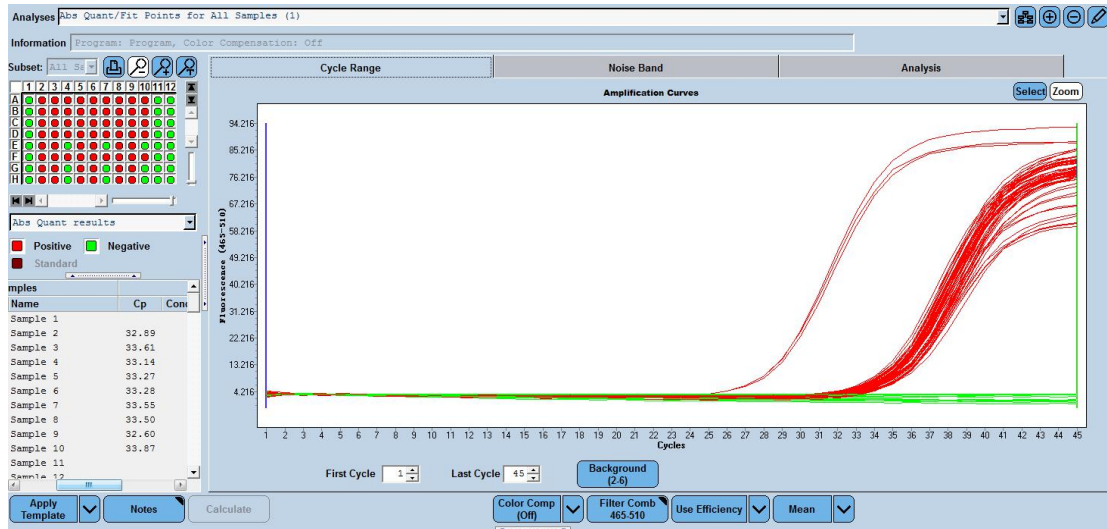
Analyses Abs Quant/Fit Points for All Samples (1)

Information Program: Program, Color Compensation: Off

Subset: All Sa

1 2 3 4 5 6 7 8 9 10 11 12
A
B
C
D
E
F
G
H

Abs Quant results

Positive Negative
Standard

mples

| Name | Cp | Conc |
|---|---|---|
| Sample 1 | | |
| Sample 2 | 32.89 | |
| Sample 3 | 33.61 | |
| Sample 4 | 33.14 | |
| Sample 5 | 33.27 | |
| Sample 6 | 33.28 | |
| Sample 7 | 33.55 | |
| Sample 8 | 33.50 | |
| Sample 9 | 32.60 | |
| Sample 10 | 33.87 | |
| Sample 11 | | |
| Sample 12 | | |

Cycle Range | Noise Band | Analysis

Select Zoom

Amplification Curves

94.216
85.216
76.216
67.216
58.216
49.216
40.216
31.216
22.216
13.216
4.216

Fluorescence (465-510)

1 2 3 4 5 6 7 8 9 10 11 12 13 14 15 16 17 18 19 20 21 22 23 24 25 26 27 28 29 30 31 32 33 34 35 36 37 38 39 40 41 42 43 44 45
Cycles

First Cycle 1 Last Cycle 45 Background (2-6)

Apply Template | Notes | Calculate | Color Comp (Off) | Filter Comb 465-510 | Use Efficiency | Mean